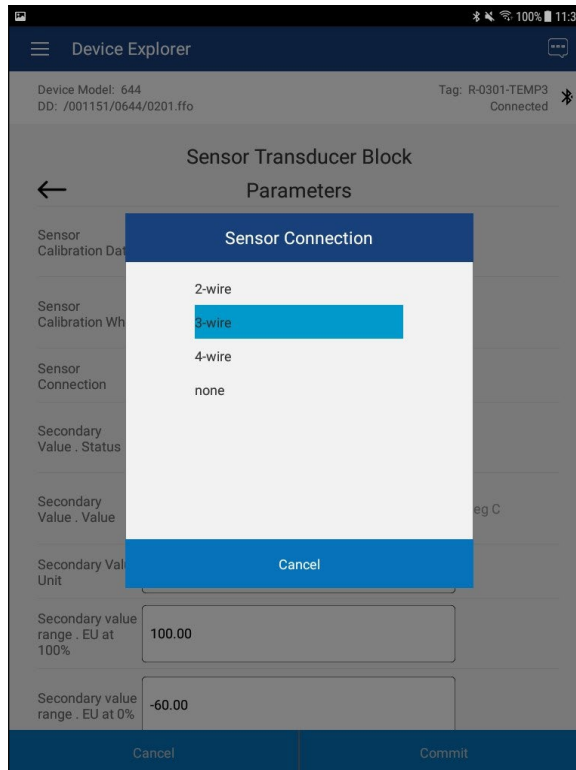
100% 11:3

Device Explorer

Device Model: 644
DD: /001151/0644/0201.ffo

Tag: R-0301-TEMP3
Connected

Sensor Transducer Block

Parameters

Sensor Calibration Dat

Sensor Calibration Wh

Sensor Connection

Secondary Value . Status

Secondary Value . Value

eg C

Secondary Val Unit

Sensor Connection

2-wire

3-wire

4-wire

none

Cancel

Secondary value range . EU at 100%

100.00

Secondary value range . EU at 0%

-60.00

Cancel

Commit